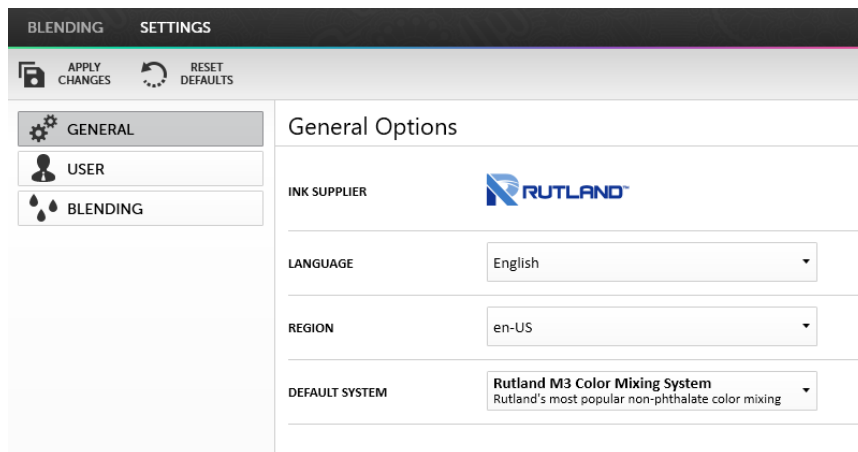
BLENDING SETTINGS

APPLY CHANGES RESET DEFAULTS

GENERAL
USER
BLENDING

General Options

INK SUPPLIER RUTLAND™

LANGUAGE English

REGION en-US

DEFAULT SYSTEM Rutland M3 Color Mixing System
Rutland's most popular non-phthalate color mixing